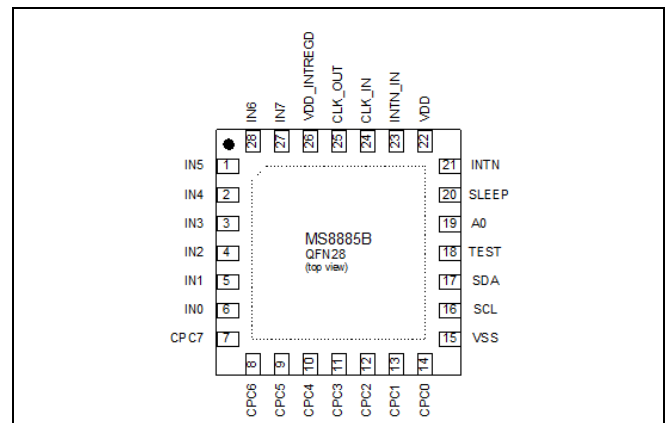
IN6 IN7 VDD_INTREGD CLK_OUT CLK_IN INTN_IN VDD

28 27 26 25 24 23 22

IN5 1
IN4 2
IN3 3
IN2 4
IN1 5
IN0 6
CPC7 7

21 INTN
20 SLEEP
19 A0
18 TEST
17 SDA
16 SCL
15 VSS

MS8885B
QFN28
(top view)

8 9 10 11 12 13 14

CPC6 CPC5 CPC4 CPC3 CPC2 CPC1 CPC0